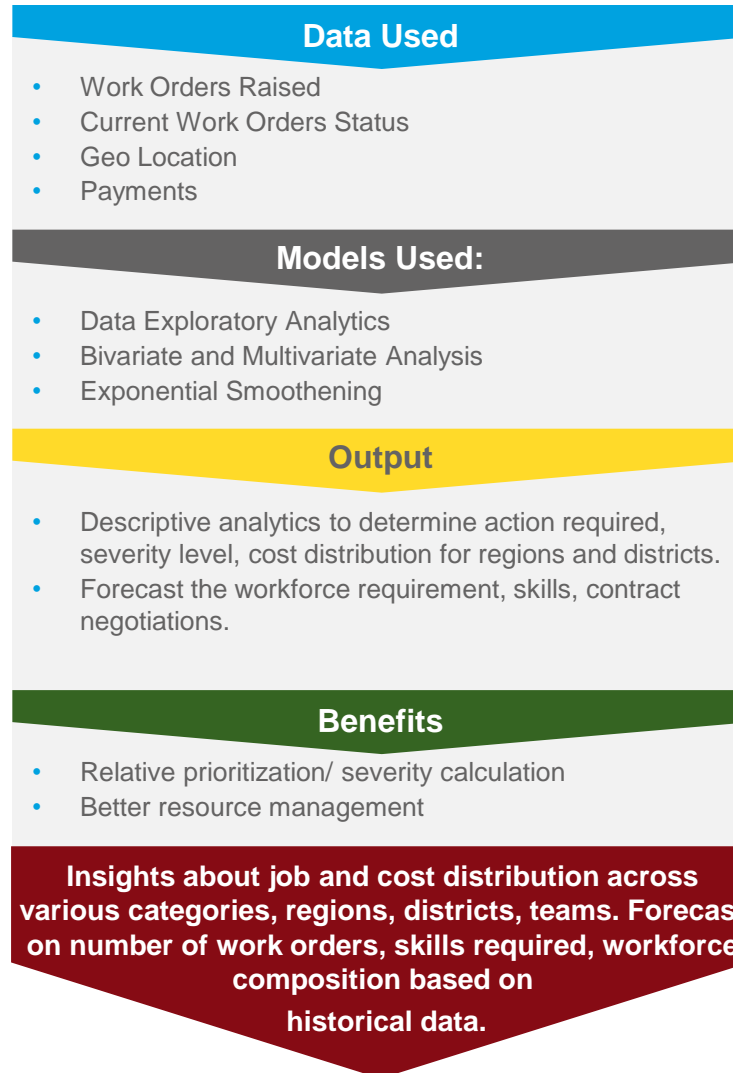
Data Used

- Work Orders Raised
- Current Work Orders Status
- Geo Location
- Payments

Models Used:

- Data Exploratory Analytics
- Bivariate and Multivariate Analysis
- Exponential Smoothening

Output

- Descriptive analytics to determine action required, severity level, cost distribution for regions and districts.
- Forecast the workforce requirement, skills, contract negotiations.

Benefits

- Relative prioritization/ severity calculation
- Better resource management

Insights about job and cost distribution across various categories, regions, districts, teams. Forecas on number of work orders, skills required, workforce composition based on historical data.